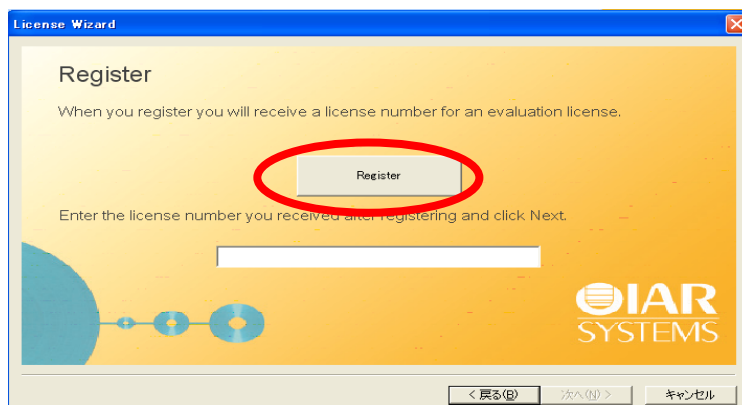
License Wizard

Register

When you register you will receive a license number for an evaluation license.

Register

Enter the license number you received after registering and click Next.

IAR SYSTEMS

< 戻る(B)

次へ(N) >

キャンセル